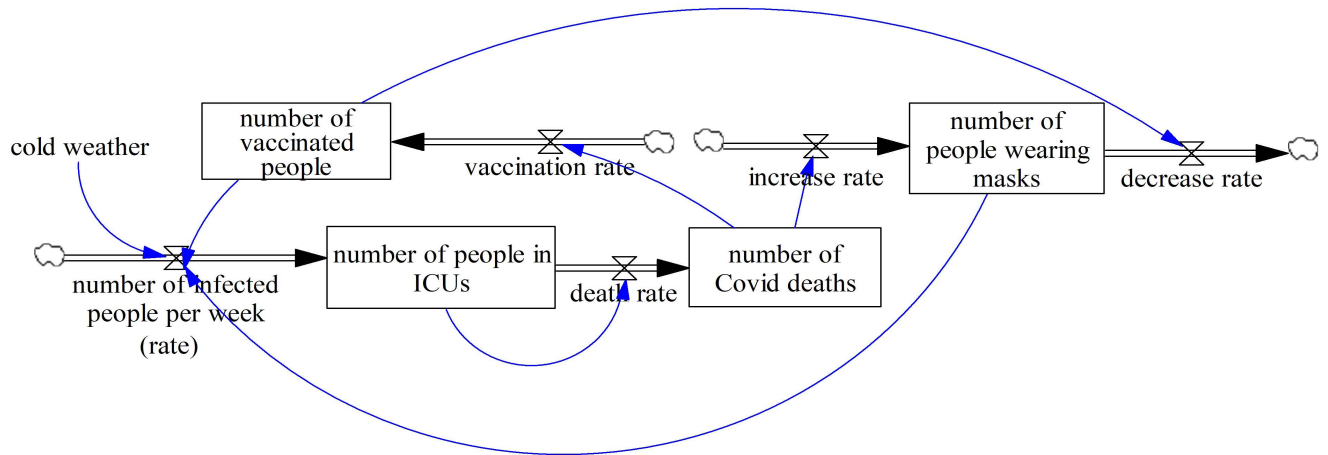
number of vaccinated people

vaccination rate

increase rate

number of people wearing masks

decrease rate

cold weather

number of infected people per week (rate)

number of people in ICUs

death rate

number of Covid deaths